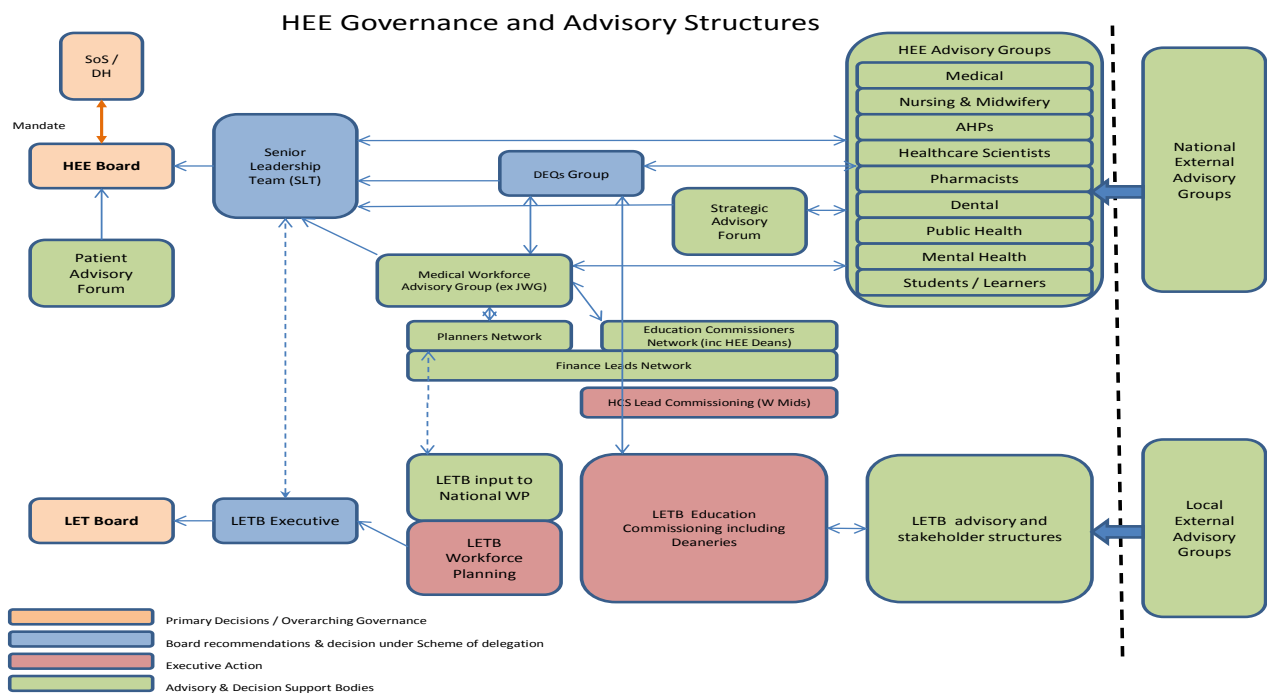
HEE Governance and Advisory Structures

SoS / DH

Mandate

HEE Board

Patient Advisory Forum

Senior Leadership Team (SLT)

DEQs Group

Strategic Advisory Forum

HEE Advisory Groups

Medical

Nursing & Midwifery

AHPs

Healthcare Scientists

Pharmacists

Dental

Public Health

Mental Health

Students / Learners

National External Advisory Groups

Medical Workforce Advisory Group (ex JWG)

Planners Network

Education Commissioners Network (inc HEE Deans)

Finance Leads Network

HCS Lead Commissioning (W Mids)

LETB input to National WP

LETB Workforce Planning

LETB Education Commissioning including Deaneries

LETB advisory and stakeholder structures

Local External Advisory Groups

LET Board

LETB Executive

Primary Decisions / Overarching Governance

Board recommendations & decision under Scheme of delegation

Executive Action

Advisory & Decision Support Bodies